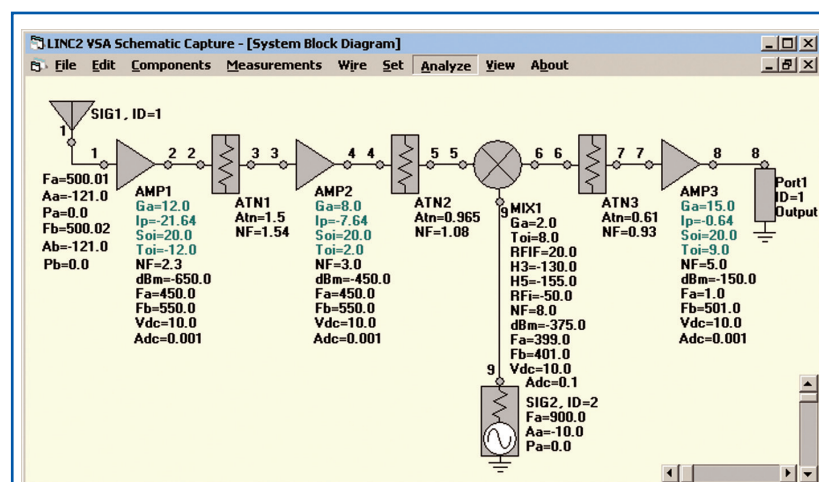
LINC2 VSA Schematic Capture - [System Block Diagram]

File Edit Components Measurements Wire Set Analyze View About

SIG1, ID=1

1

Fa=500.01
Aa=-121.0
Pa=0.0
Fb=500.02
Ab=-121.0
Pb=0.0

1

AMP1
Ga=12.0
Ip=-21.64
Soi=20.0
Toi=-12.0
NF=2.3
dBm=-650.0
Fa=450.0
Fb=550.0
Vdc=10.0
Adc=0.001

2 2

ATN1
Atn=1.5
NF=1.54

3 3

AMP2
Ga=8.0
Ip=-7.64
Soi=20.0
Toi=2.0
NF=3.0
dBm=-450.0
Fa=450.0
Fb=550.0
Vdc=10.0
Adc=0.001

4 4

ATN2
Atn=0.965
NF=1.08

5 5

9 MIX1
Ga=2.0
Toi=8.0
RFIF=20.0
H3=-130.0
H5=-155.0
RFi=-50.0
NF=8.0
dBm=-375.0
Fa=399.0
Fb=401.0
Vdc=10.0
Adc=0.1

6 6

ATN3
Atn=0.61
NF=0.93

7 7

AMP3
Ga=15.0
Ip=-0.64
Soi=20.0
Toi=9.0
NF=5.0
dBm=-150.0
Fa=1.0
Fb=501.0
Vdc=10.0
Adc=0.001

8 8

Port1
ID=1
Output

9 9

SIG2, ID=2
Fa=900.0
Aa=-10.0
Pa=0.0